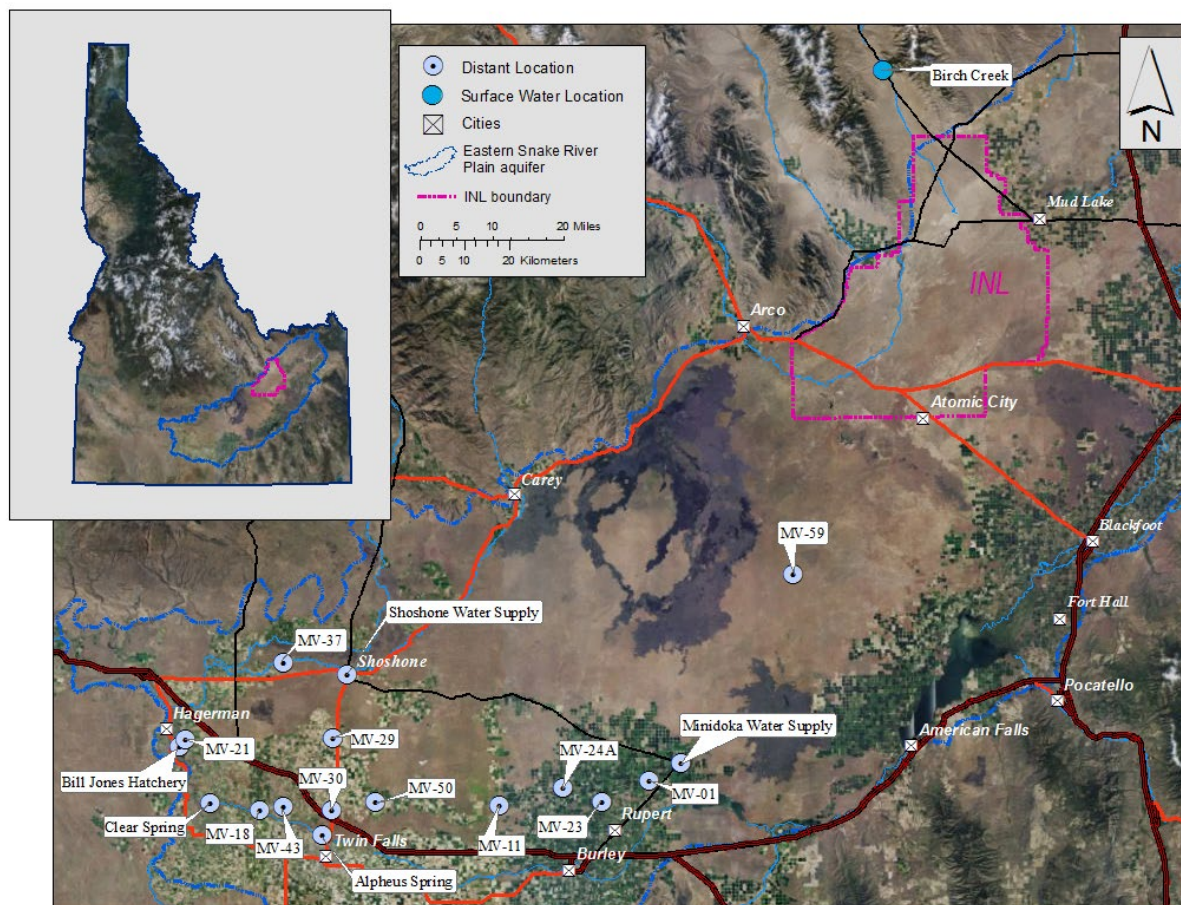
Distant Location
Surface Water Location
Cities
Eastern Snake River Plain aquifer
INL boundary
0 5 10 20 Miles
0 5 10 20 Kilometers

N

Birch Creek
Mud Lake
INL
Arco
Atomic City
Carey
Blackfoot
MV-59
Fort Hall
Shoshone Water Supply
MV-37
Shoshone
Pocatello
Hagerman
MV-21
MV-29
Minidoka Water Supply
American Falls
MV-24A
Bill Jones Hatchery
MV-30
MV-50
MV-01
Clear Spring
MV-18
MV-43
MV-11
MV-23
Rupert
Twin Falls
Burley
Alpheus Spring